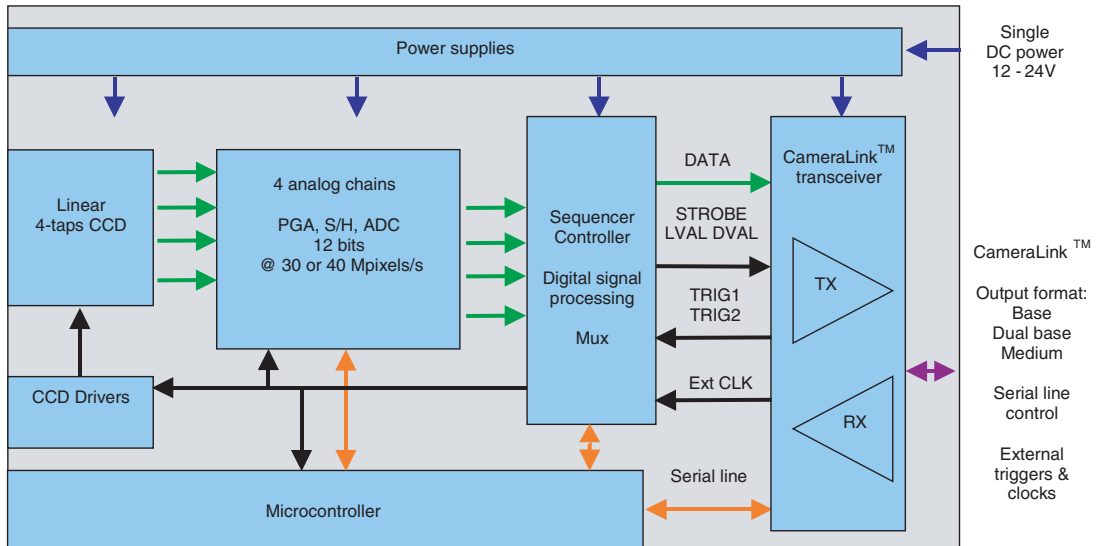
Power supplies

Single DC power 12 - 24V

Linear 4-taps CCD

4 analog chains

PGA, S/H, ADC 12 bits @ 30 or 40 Mpixels/s

Sequencer Controller

Digital signal processing

Mux

DATA

STROBE LVAL DVAL

TRIG1 TRIG2

Ext CLK

CameraLink$^{TM}$ transceiver

TX

RX

CameraLink $^{TM}$

Output format: Base Dual base Medium

Serial line control

External triggers & clocks

CCD Drivers

Microcontroller

Serial line